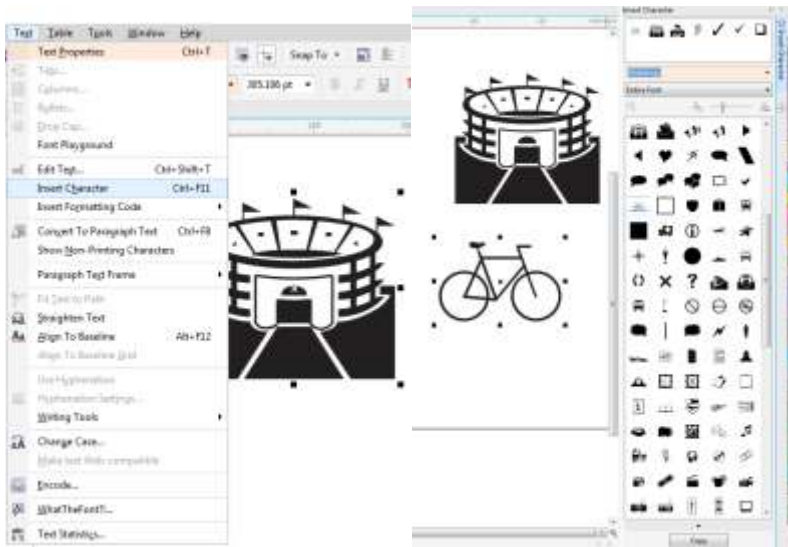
Text Table Tools Window Help

Text Properties Ctrl+T
Tabs...
Columns...
Bullets...
Drop Cap...
Font Playground
Edit Text... Ctrl+Shift+T
Insert Character Ctrl+F11
Insert Formatting Code
Convert To Paragraph Text Ctrl+F8
Show Non-Printing Characters
Paragraph Text Frame
Fit Text to Path
Straighten Text
Align To Baseline Alt+F12
Align To Baseline Grid
Use Hyphenation
Hyphenation Settings...
Writing Tools
Change Case...
Make text Web compatible
Encode...
WhatTheFont?!...
Text Statistics...

Snap To
305.106 pt

Insert Character
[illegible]
Entire Font
Copy